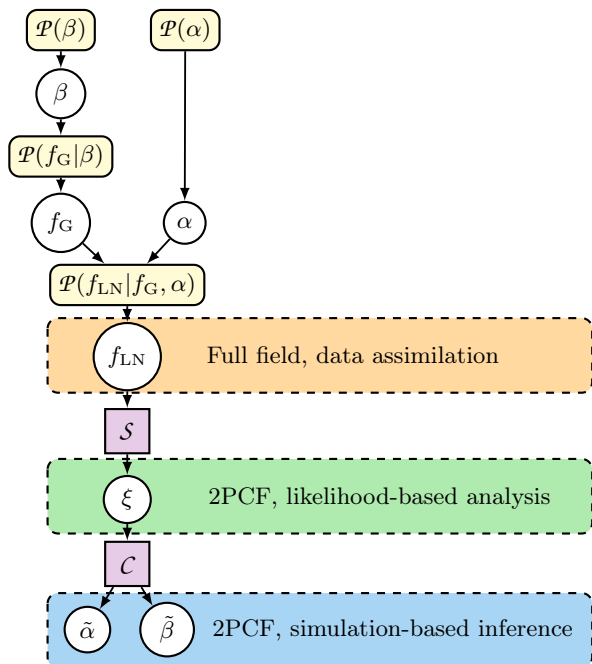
$\mathcal{P}(\beta)$

$\mathcal{P}(\alpha)$

$\beta$

$\mathcal{P}(f_{\mathrm{G}}|\beta)$

$f_{\mathrm{G}}$

$\alpha$

$\mathcal{P}(f_{\mathrm{LN}}|f_{\mathrm{G}}, \alpha)$

$f_{\mathrm{LN}}$

Full field, data assimilation

$\mathcal{S}$

$\xi$

2PCF, likelihood-based analysis

$\mathcal{C}$

$\tilde{\alpha}$

$\tilde{\beta}$

2PCF, simulation-based inference